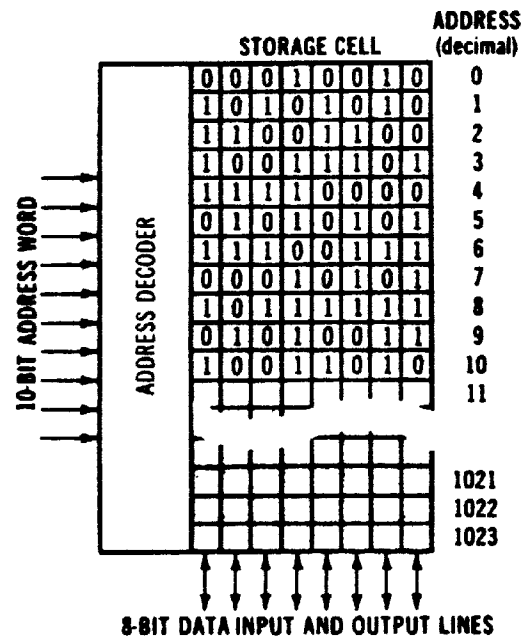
ADDRESS (decimal)

STORAGE CELL

10-BIT ADDRESS WORD

ADDRESS DECODER

| | | | | | | | | |
|---|---|---|---|---|---|---|---|---|
| 0 | 0 | 0 | 1 | 0 | 0 | 1 | 0 | 0 |
| 1 | 0 | 1 | 0 | 1 | 0 | 1 | 0 | 1 |
| 1 | 1 | 0 | 0 | 1 | 1 | 0 | 0 | 2 |
| 1 | 0 | 0 | 1 | 1 | 1 | 0 | 1 | 3 |
| 1 | 1 | 1 | 1 | 0 | 0 | 0 | 0 | 4 |
| 0 | 1 | 0 | 1 | 0 | 1 | 0 | 1 | 5 |
| 1 | 1 | 1 | 0 | 0 | 1 | 1 | 1 | 6 |
| 0 | 0 | 0 | 1 | 0 | 1 | 0 | 1 | 7 |
| 1 | 0 | 1 | 1 | 1 | 1 | 1 | 1 | 8 |
| 0 | 1 | 0 | 1 | 0 | 0 | 1 | 1 | 9 |
| 1 | 0 | 0 | 1 | 1 | 0 | 1 | 0 | 10 |

11

1021
1022
1023

8-BIT DATA INPUT AND OUTPUT LINES